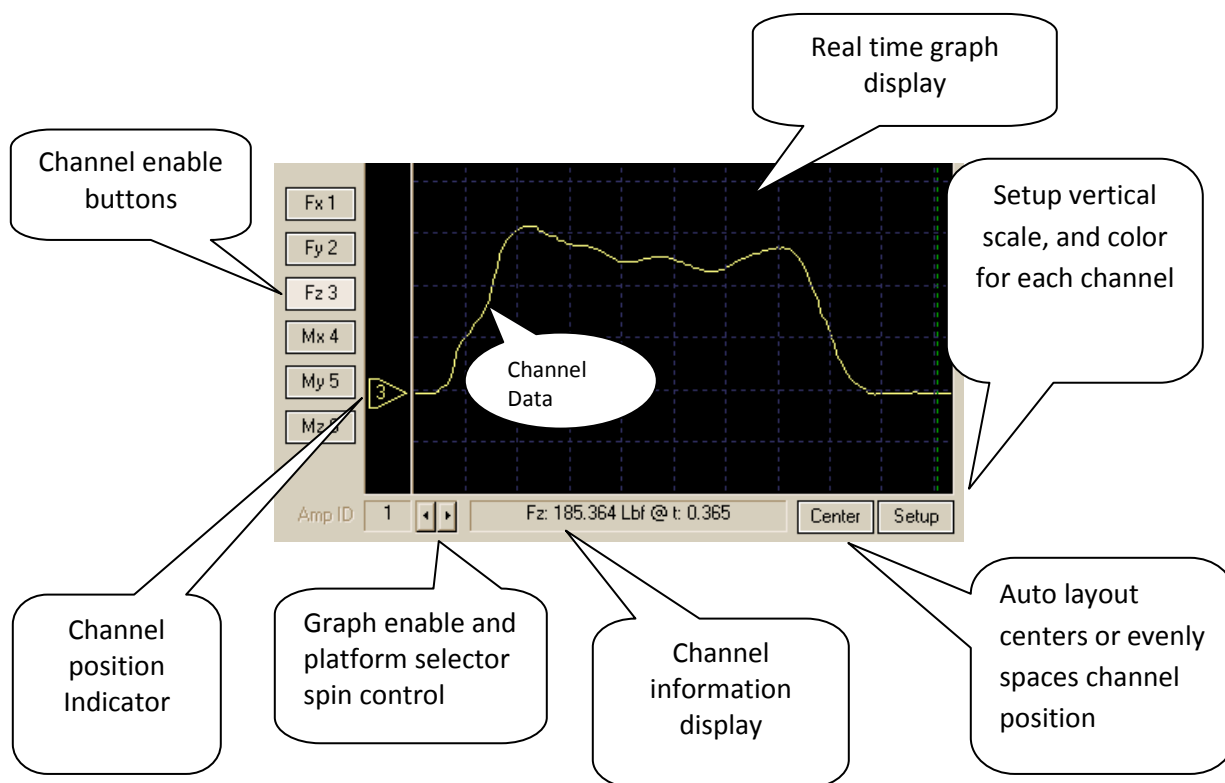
Real time graph display

Channel enable buttons

Setup vertical scale, and color for each channel

Fx 1
Fy 2
Fz 3
Mx 4
My 5
Mz 6

3

Channel Data

Amp ID 1

Fz: 185.364 Lbf @ t: 0.365

Center Setup

Channel position Indicator

Graph enable and platform selector spin control

Channel information display

Auto layout centers or evenly spaces channel position